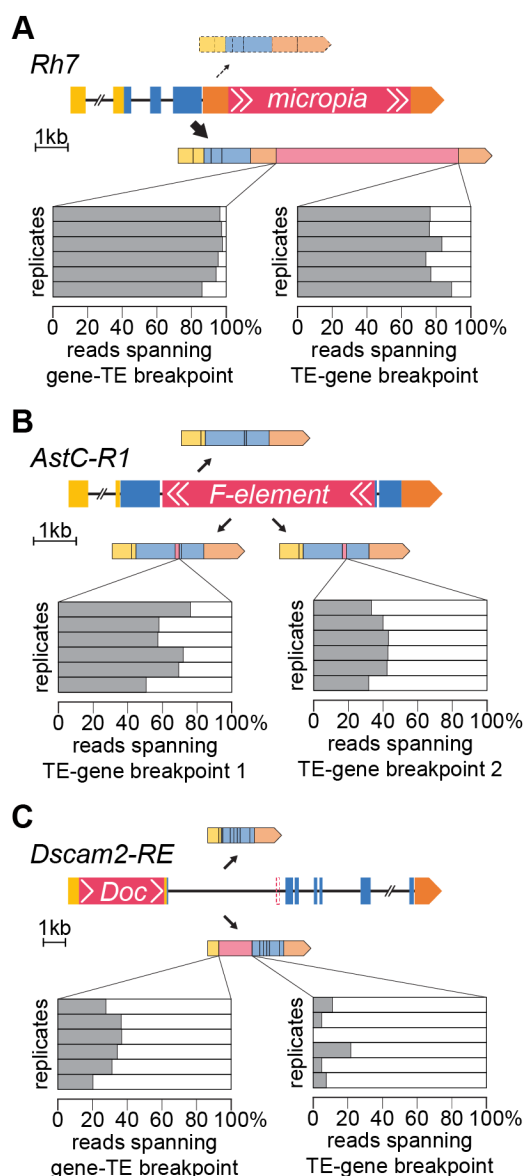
A
Rh7
micropia
1kb
replicates
0 20 40 60 80 100%
reads spanning
gene-TE breakpoint
replicates
0 20 40 60 80 100%
reads spanning
TE-gene breakpoint

B
AstC-R1
F-element
1kb
replicates
0 20 40 60 80 100%
reads spanning
TE-gene breakpoint 1
replicates
0 20 40 60 80 100%
reads spanning
TE-gene breakpoint 2

C
Dscam2-RE
Doc
1kb
replicates
0 20 40 60 80 100%
reads spanning
gene-TE breakpoint
replicates
0 20 40 60 80 100%
reads spanning
TE-gene breakpoint